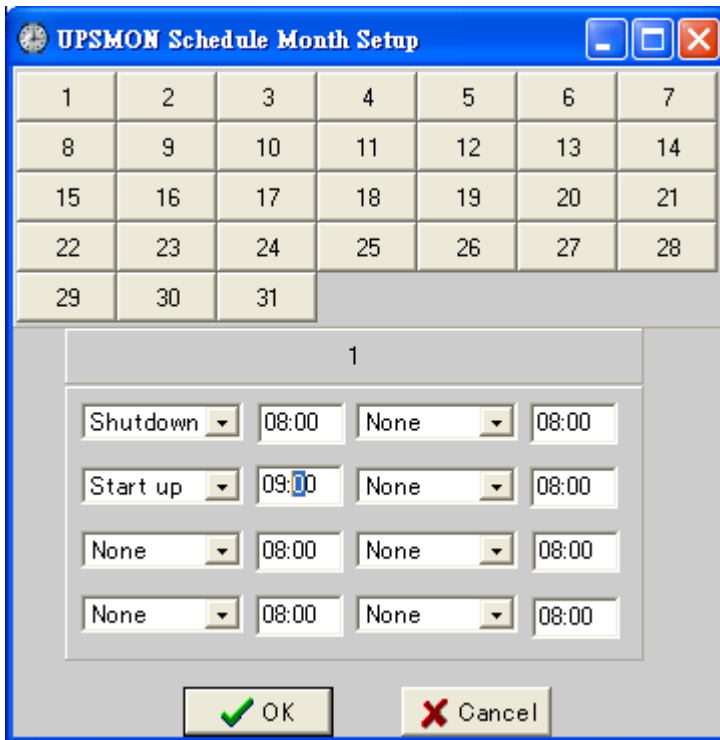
UPSMON Schedule Month Setup

| 1 | 2 | 3 | 4 | 5 | 6 | 7 |
|---|---|---|---|---|---|---|
| 8 | 9 | 10 | 11 | 12 | 13 | 14 |
| 15 | 16 | 17 | 18 | 19 | 20 | 21 |
| 22 | 23 | 24 | 25 | 26 | 27 | 28 |
| 29 | 30 | 31 | | | | |

1

Shutdown 08:00 None 08:00

Start up 09:00 None 08:00

None 08:00 None 08:00

None 08:00 None 08:00

OK

Cancel